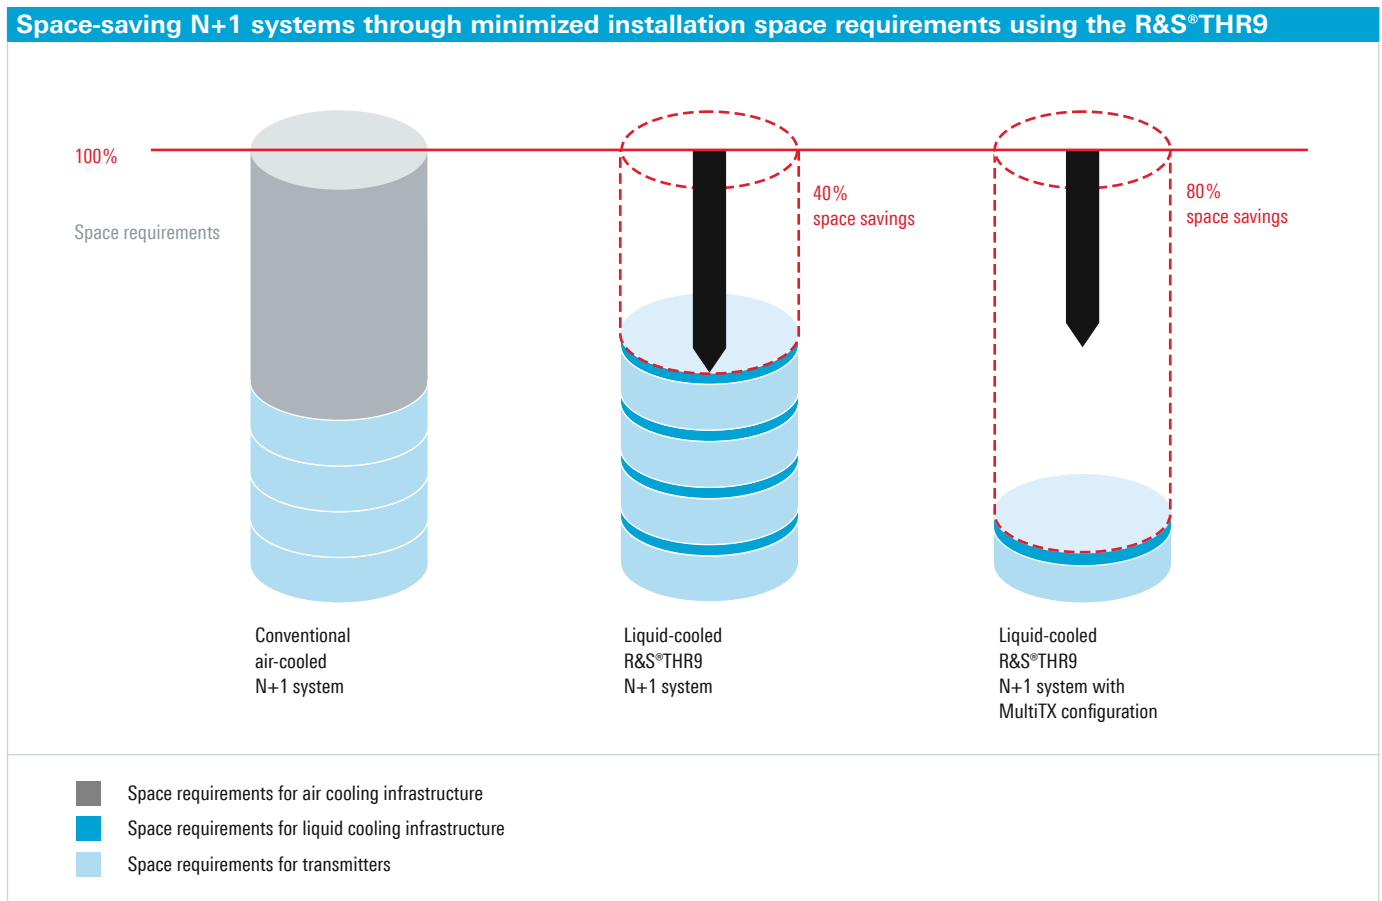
Space-saving N+1 systems through minimized installation space requirements using the R&S®THR9

100%

Space requirements

40%
space savings

80%
space savings

Conventional
air-cooled
N+1 system

Liquid-cooled
R&S®THR9
N+1 system

Liquid-cooled
R&S®THR9
N+1 system with
MultiTX configuration

Space requirements for air cooling infrastructure

Space requirements for liquid cooling infrastructure

Space requirements for transmitters